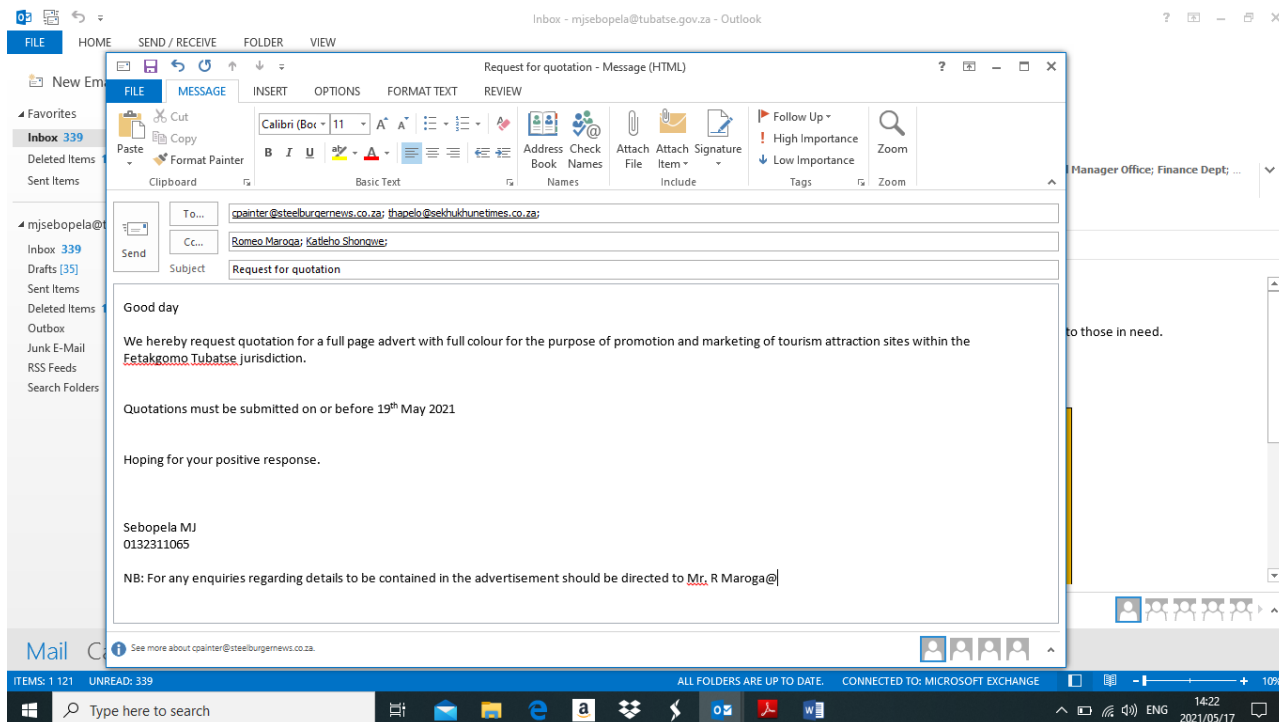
Inbox - mjsebopela@tubatse.gov.za - Outlook

? – □ ×

FILE HOME SEND / RECEIVE FOLDER VIEW

New Em

Favorites
Inbox 339
Deleted Items 1
Sent Items

mjsebopela@t
Inbox 339
Drafts [35]
Sent Items
Deleted Items 1
Outbox
Junk E-Mail
RSS Feeds
Search Folders

Request for quotation - Message (HTML)

? – □ ×

FILE MESSAGE INSERT OPTIONS FORMAT TEXT REVIEW

Paste
Cut
Copy
Format Painter
Clipboard

Calibri (Boc 11 A A
B I U
Basic Text

Address Book Check Names
Names

Attach File Attach Item Signature
Include

Follow Up
High Importance
Low Importance
Tags

Zoom
Zoom

Manager Office; Finance Dept; ...

Send

To... cpainter@steelburgernews.co.za; thapelo@sekhukhunetimes.co.za;
Cc... Romeo Maroga; Katleho Shongwe;
Subject Request for quotation

Good day

We hereby request quotation for a full page advert with full colour for the purpose of promotion and marketing of tourism attraction sites within the Fetakgomo Tubatse jurisdiction.

Quotations must be submitted on or before 19$^{th}$ May 2021

Hoping for your positive response.

Sebopela MJ
0132311065

NB: For any enquiries regarding details to be contained in the advertisement should be directed to Mr. R Maroga@

to those in need.

See more about cpainter@steelburgernews.co.za.

Mail Ca

ITEMS: 1 121 UNREAD: 339 ALL FOLDERS ARE UP TO DATE. CONNECTED TO: MICROSOFT EXCHANGE 10%

Type here to search

ENG 14:22 2021/05/17